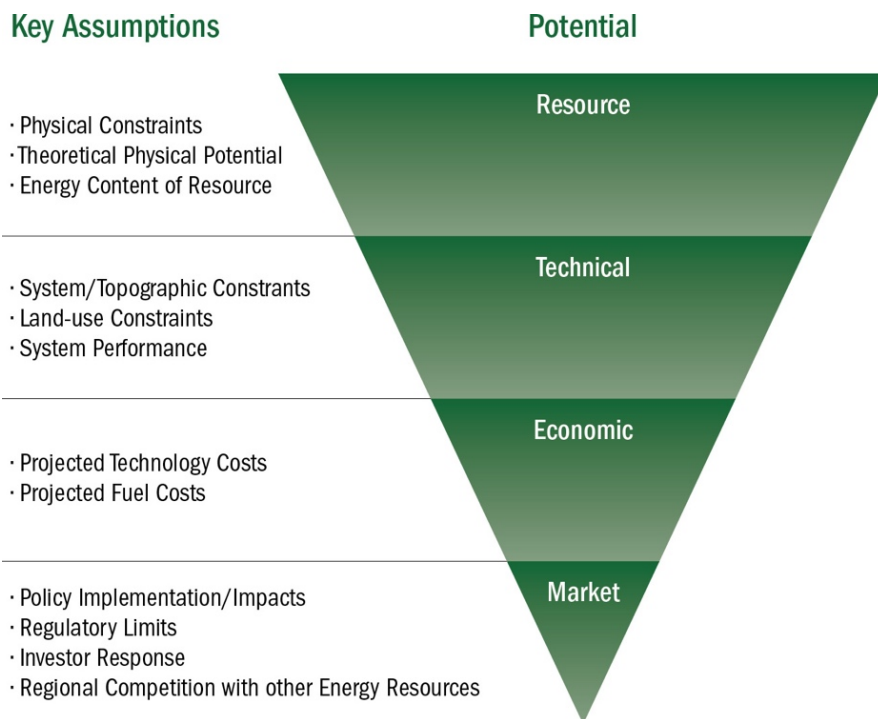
Key Assumptions

Potential

Resource

· Physical Constraints
·Theoretical Physical Potential
· Energy Content of Resource

Technical

· System/Topographic Constrants
· Land-use Constraints
· System Performance

Economic

· Projected Technology Costs
· Projected Fuel Costs

Market

· Policy Implementation/Impacts
· Regulatory Limits
· Investor Response
· Regional Competition with other Energy Resources